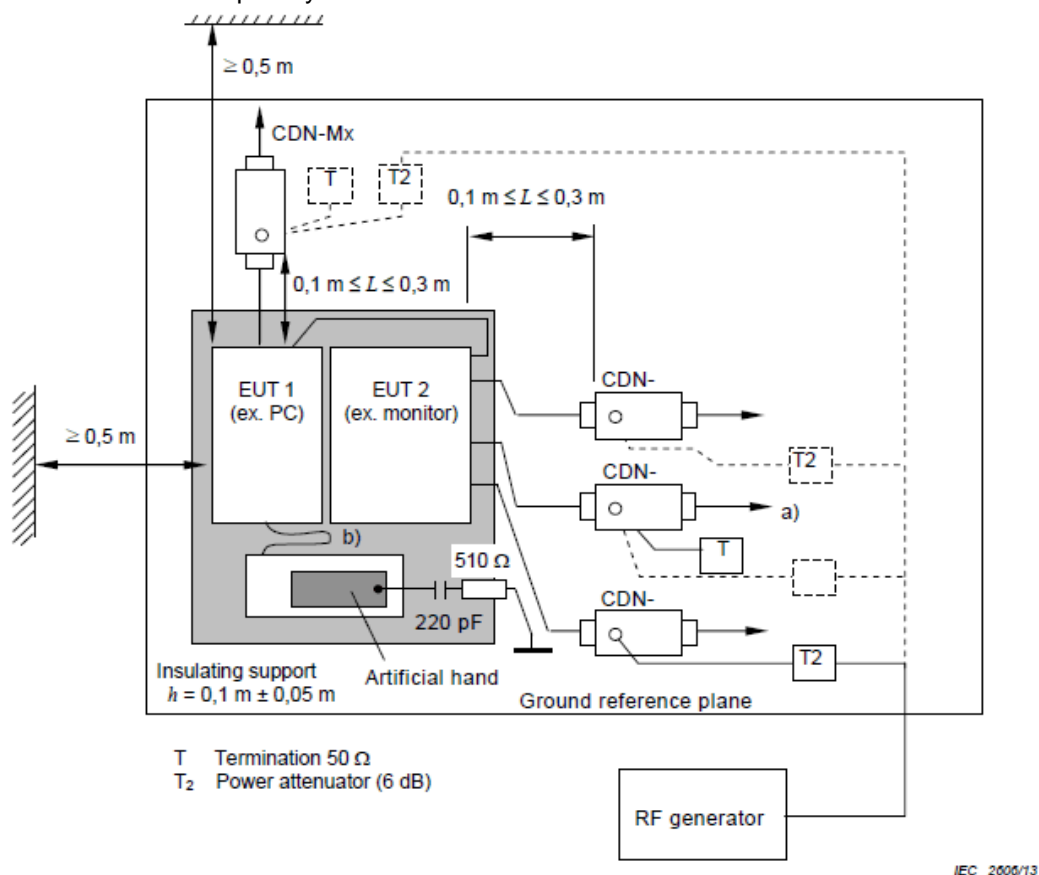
≥ 0,5 m

CDN-Mx

T

T2

0,1 m ≤ $L$ ≤ 0,3 m

0,1 m ≤ $L$ ≤ 0,3 m

EUT 1 (ex. PC)

EUT 2 (ex. monitor)

CDN-

≥ 0,5 m

T2

CDN-

a)

T

b)

510 Ω

220 pF

CDN-

T2

Insulating support
$h$ = 0,1 m ± 0,05 m

Artificial hand

Ground reference plane

T Termination 50 Ω
T₂ Power attenuator (6 dB)

RF generator

IEC 2606/13